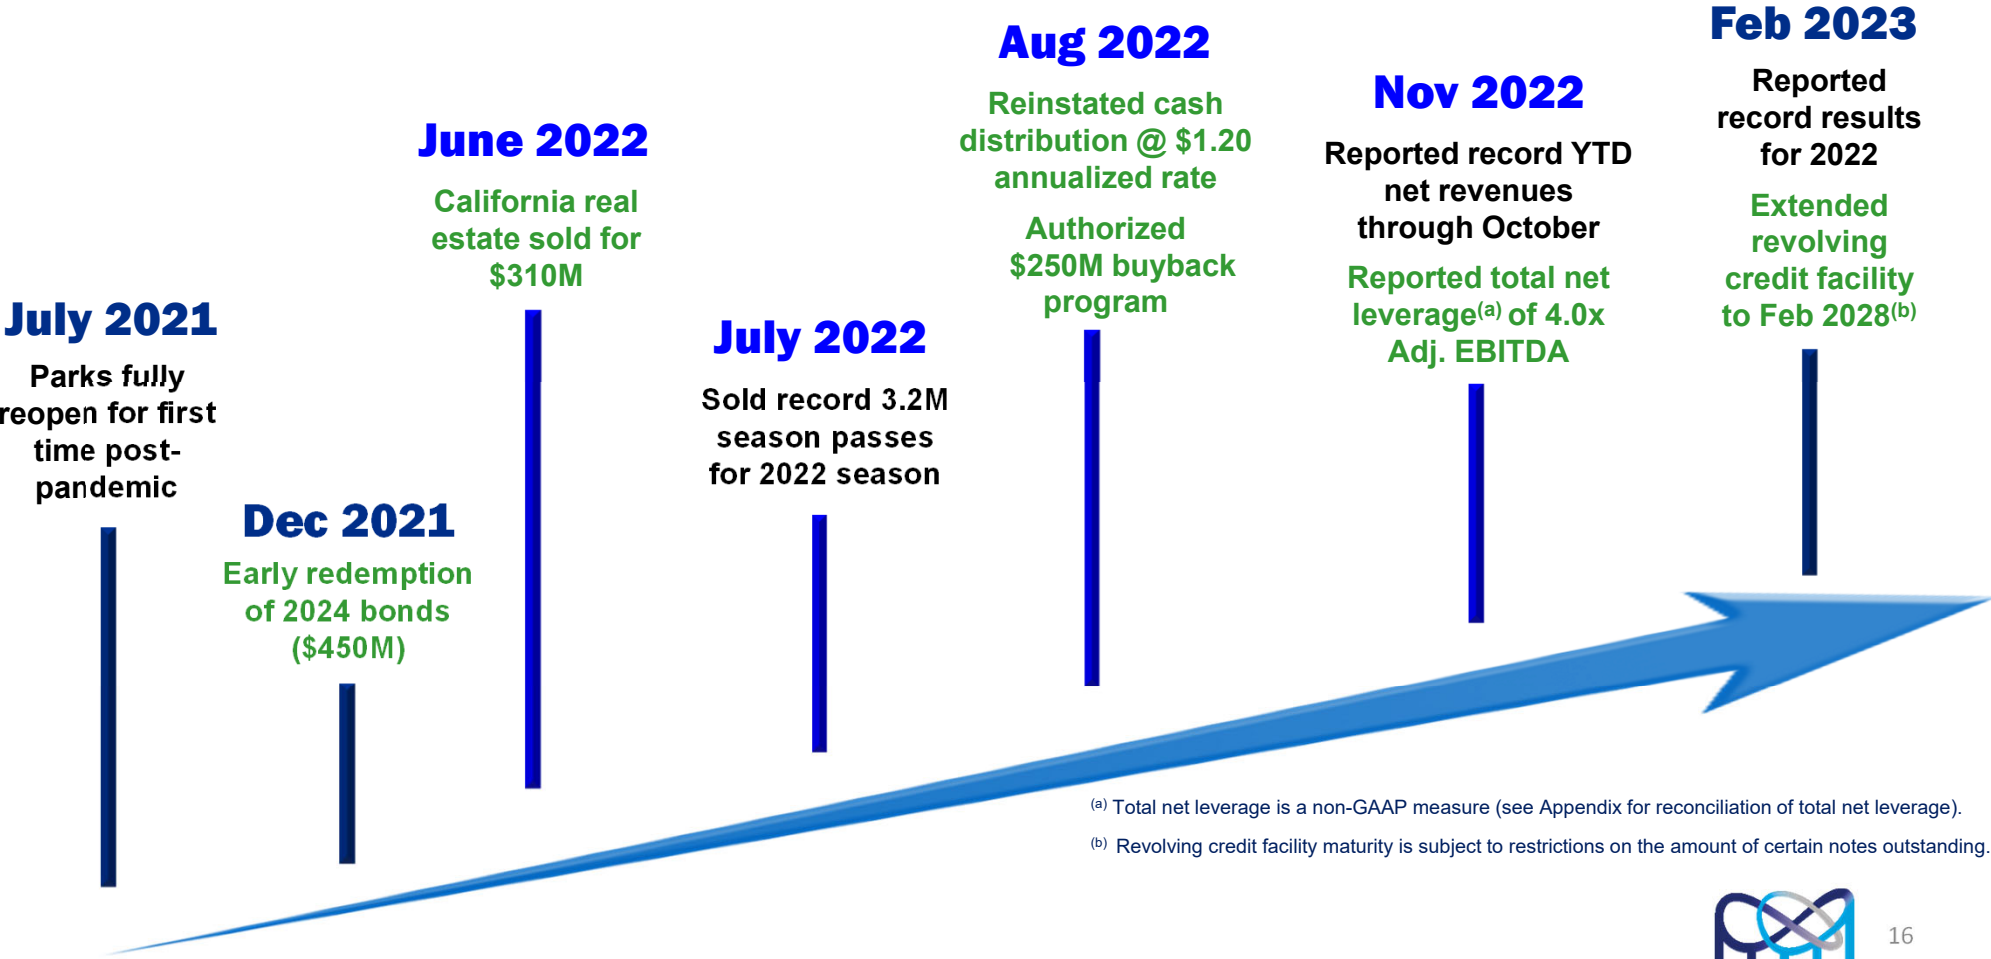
July 2021
Parks fully reopen for first time post-pandemic

Dec 2021
Early redemption of 2024 bonds ($450M)

June 2022
California real estate sold for $310M

July 2022
Sold record 3.2M season passes for 2022 season

Aug 2022
Reinstated cash distribution @ $1.20 annualized rate

Authorized $250M buyback program

Nov 2022
Reported record YTD net revenues through October

Reported total net leverage$^{(a)}$ of 4.0x Adj. EBITDA

Feb 2023
Reported record results for 2022

Extended revolving credit facility to Feb 2028$^{(b)}$

$^{(a)}$ Total net leverage is a non-GAAP measure (see Appendix for reconciliation of total net leverage).

$^{(b)}$ Revolving credit facility maturity is subject to restrictions on the amount of certain notes outstanding.

16